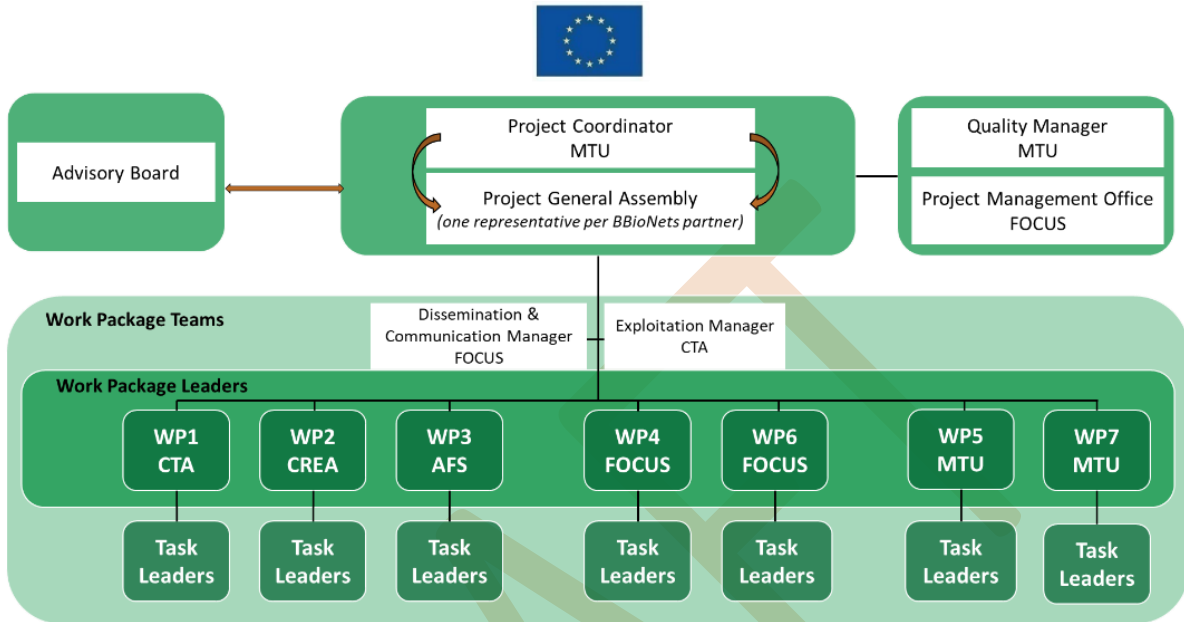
Advisory Board

Project Coordinator
MTU

Project General Assembly
(one representative per BBioNets partner)

Quality Manager
MTU

Project Management Office
FOCUS

Work Package Teams

Dissemination & Communication Manager
FOCUS

Exploitation Manager
CTA

Work Package Leaders

WP1
CTA

WP2
CREA

WP3
AFS

WP4
FOCUS

WP6
FOCUS

WP5
MTU

WP7
MTU

Task Leaders

Task Leaders

Task Leaders

Task Leaders

Task Leaders

Task Leaders

Task Leaders